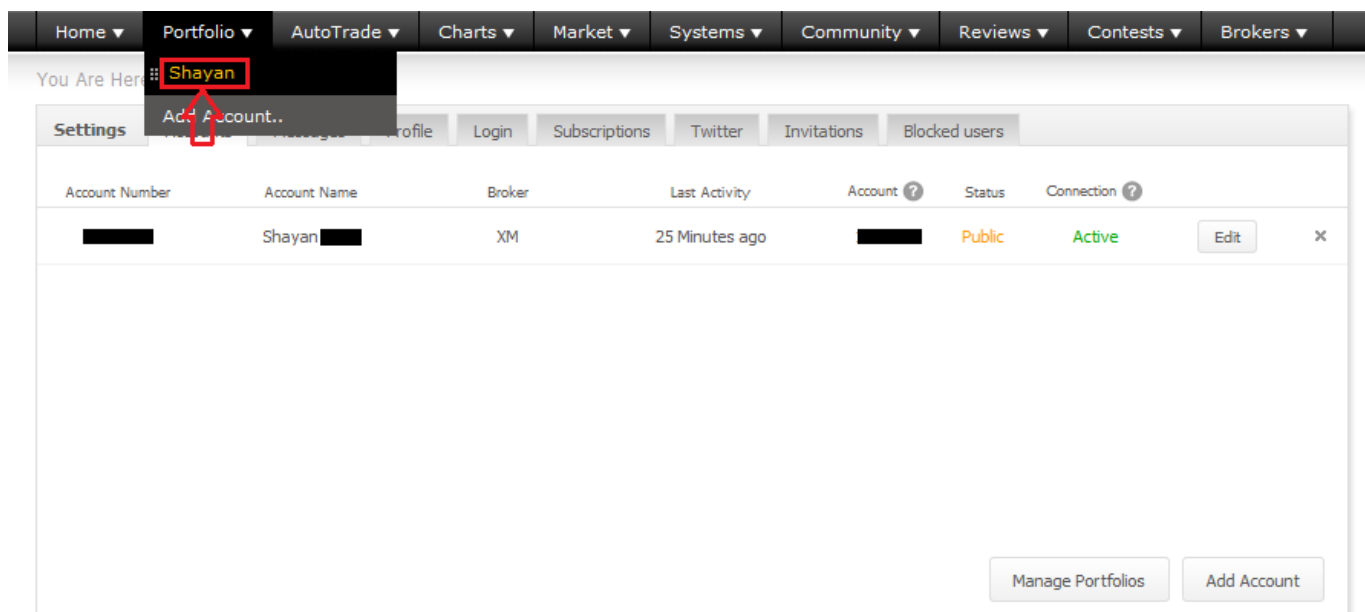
Home ▾ Portfolio ▾ AutoTrade ▾ Charts ▾ Market ▾ Systems ▾ Community ▾ Reviews ▾ Contests ▾ Brokers ▾

Shayan

Add Account..

You Are Here

Settings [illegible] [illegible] Profile Login Subscriptions Twitter Invitations Blocked users

| Account Number | Account Name | Broker | Last Activity | Account ? | Status | Connection ? | | |
|---|---|---|---|---|---|---|---|---|
| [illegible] | Shayan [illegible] | XM | 25 Minutes ago | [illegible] | Public | Active | Edit | × |

Manage Portfolios Add Account